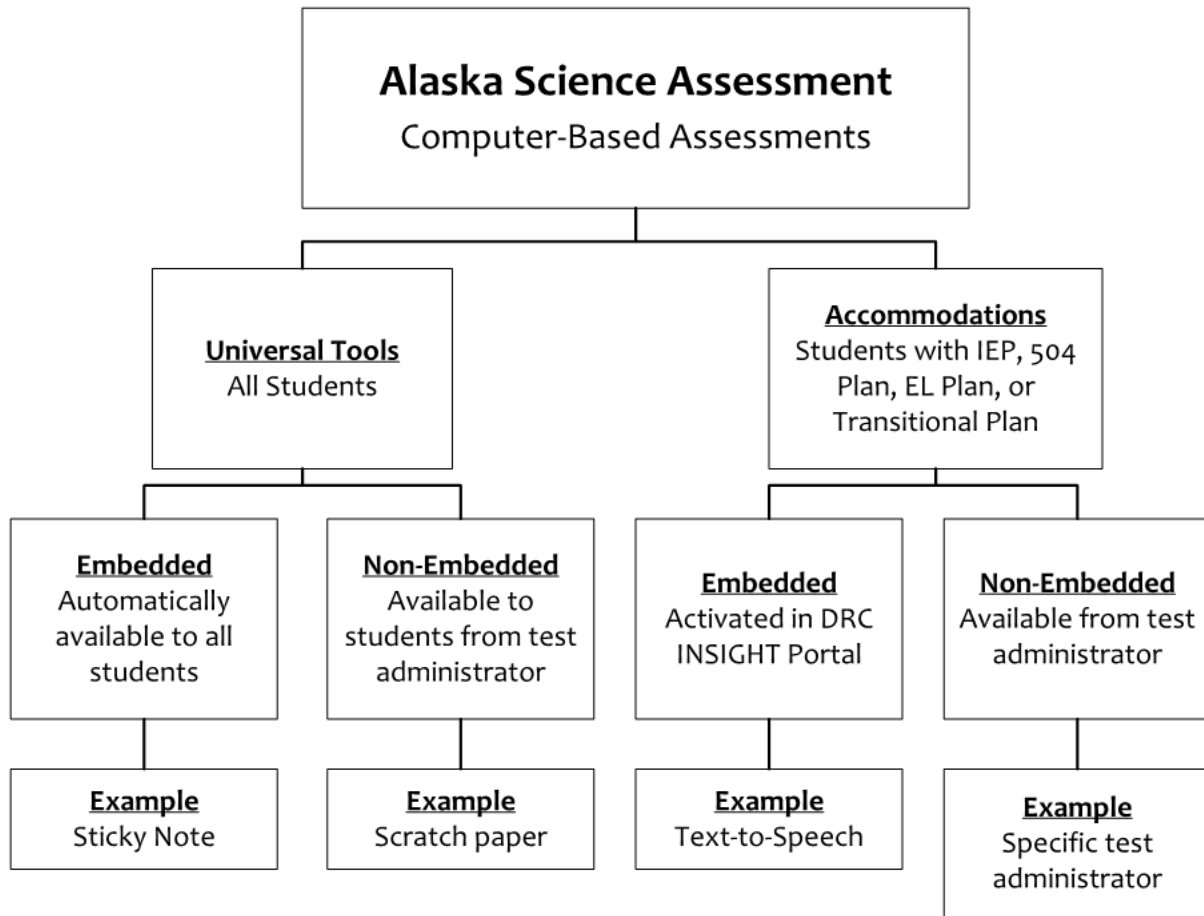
Alaska Science Assessment
Computer-Based Assessments

Universal Tools
All Students

Accommodations
Students with IEP, 504 Plan, EL Plan, or Transitional Plan

Embedded
Automatically available to all students

Non-Embedded
Available to students from test administrator

Embedded
Activated in DRC INSIGHT Portal

Non-Embedded
Available from test administrator

Example
Sticky Note

Example
Scratch paper

Example
Text-to-Speech

Example
Specific test administrator